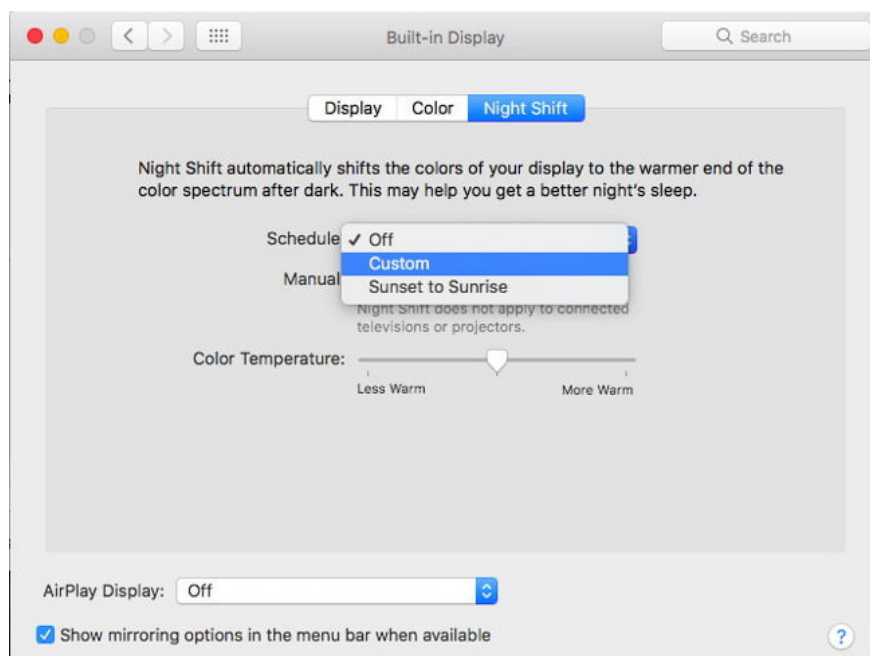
Built-in Display

Search

Display Color Night Shift

Night Shift automatically shifts the colors of your display to the warmer end of the color spectrum after dark. This may help you get a better night's sleep.

Schedule ✓ Off
Custom
Sunset to Sunrise

Manual

Night Shift does not apply to connected televisions or projectors.

Color Temperature:

Less Warm More Warm

AirPlay Display: Off

Show mirroring options in the menu bar when available

?